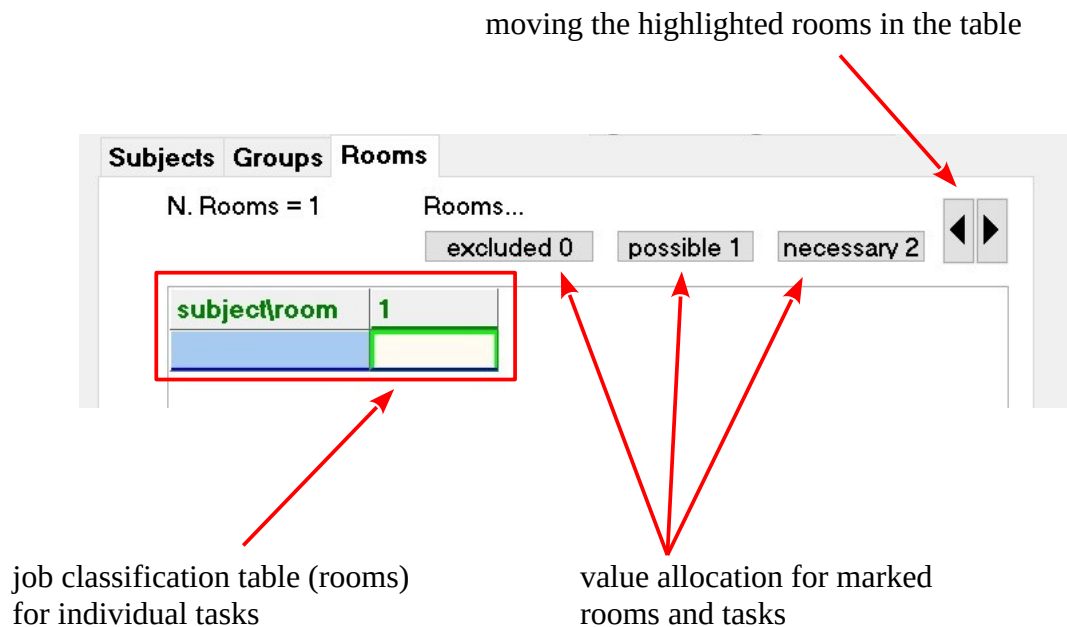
moving the highlighted rooms in the table

Subjects Groups Rooms

N. Rooms = 1

Rooms...

excluded 0 possible 1 necessary 2

| subject\room | 1 |
|---|---|
| | |

job classification table (rooms) for individual tasks

value allocation for marked rooms and tasks